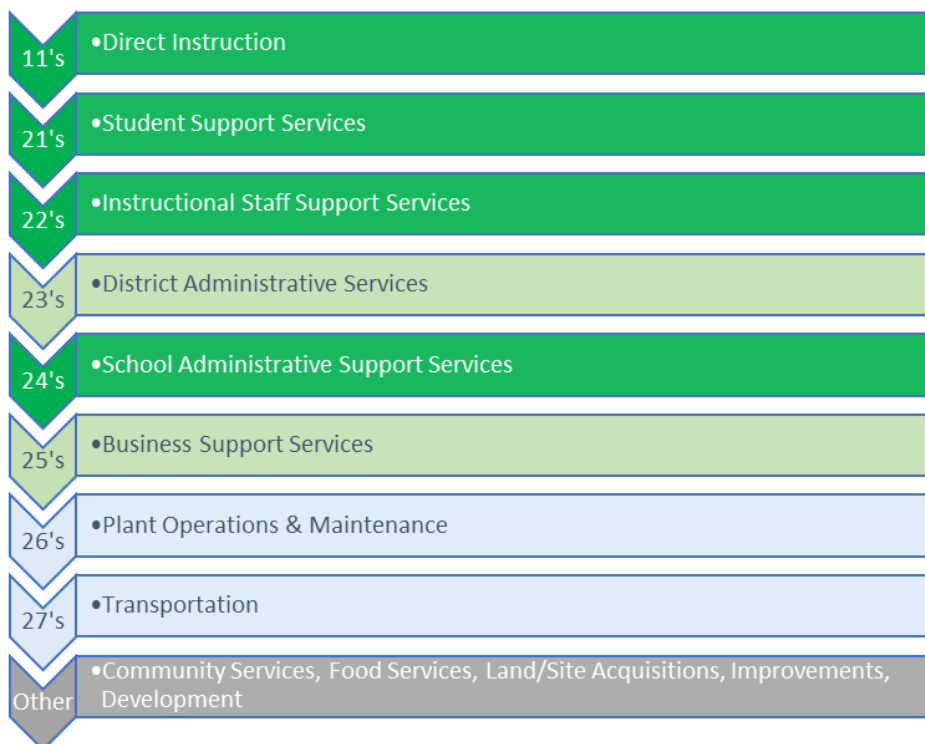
11's
•Direct Instruction

21's
•Student Support Services

22's
•Instructional Staff Support Services

23's
•District Administrative Services

24's
•School Administrative Support Services

25's
•Business Support Services

26's
•Plant Operations & Maintenance

27's
•Transportation

Other
•Community Services, Food Services, Land/Site Acquisitions, Improvements, Development